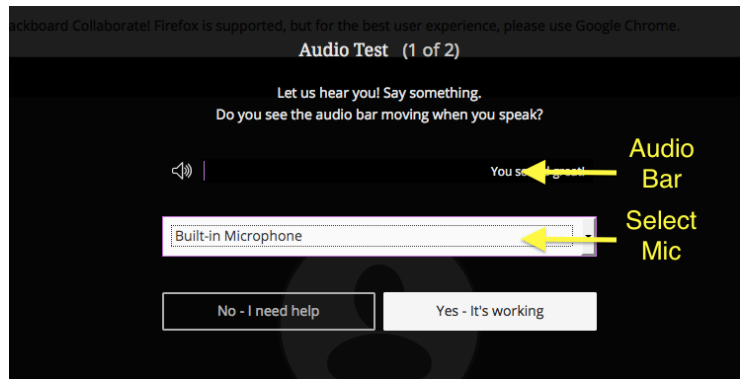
ackboard Collaborate! Firefox is supported, but for the best user experience, please use Google Chrome.

Audio Test (1 of 2)

Let us hear you! Say something.
Do you see the audio bar moving when you speak?

You s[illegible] great!

Audio Bar

Built-in Microphone

Select Mic

No - I need help

Yes - It's working